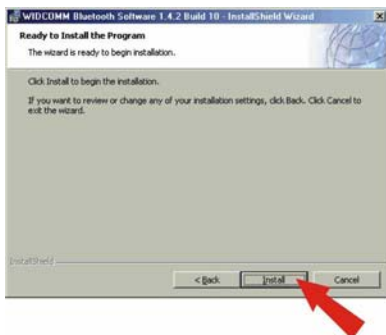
WIDCOMM Bluetooth Software 1.4.2 Build 10 - InstallShield Wizard

Ready to Install the Program

The wizard is ready to begin installation.

Click Install to begin the installation.

If you want to review or change any of your installation settings, click Back. Click Cancel to exit the wizard.

InstallShield

< Back

Install

Cancel